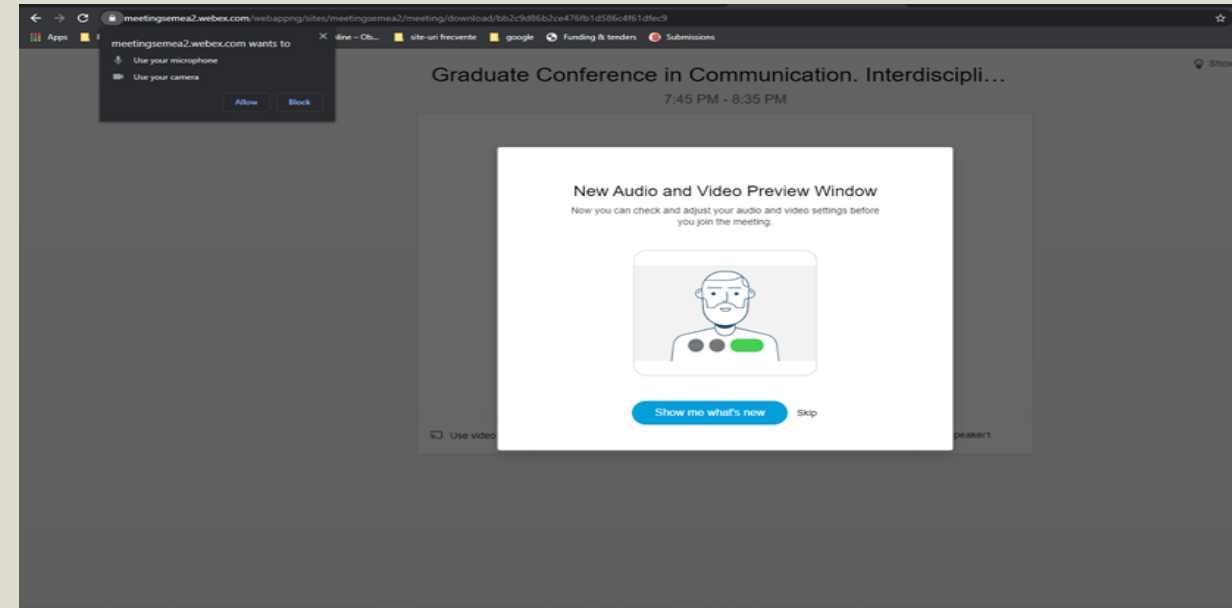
meetingsemea2.webex.com/webappng/sites/meetingsemea2/meeting/download/bb2c9d86b2ce476fb1d586c4f61dfec9

Apps

meetingsemea2.webex.com wants to

Use your microphone

Use your camera

Allow Block

nline – Ob... site-uri frecvente google Funding & tenders Submissions

Graduate Conference in Communication. Interdiscipli...

7:45 PM - 8:35 PM

Show

New Audio and Video Preview Window

Now you can check and adjust your audio and video settings before you join the meeting.

Show me what's new Skip

Use video

peaker1